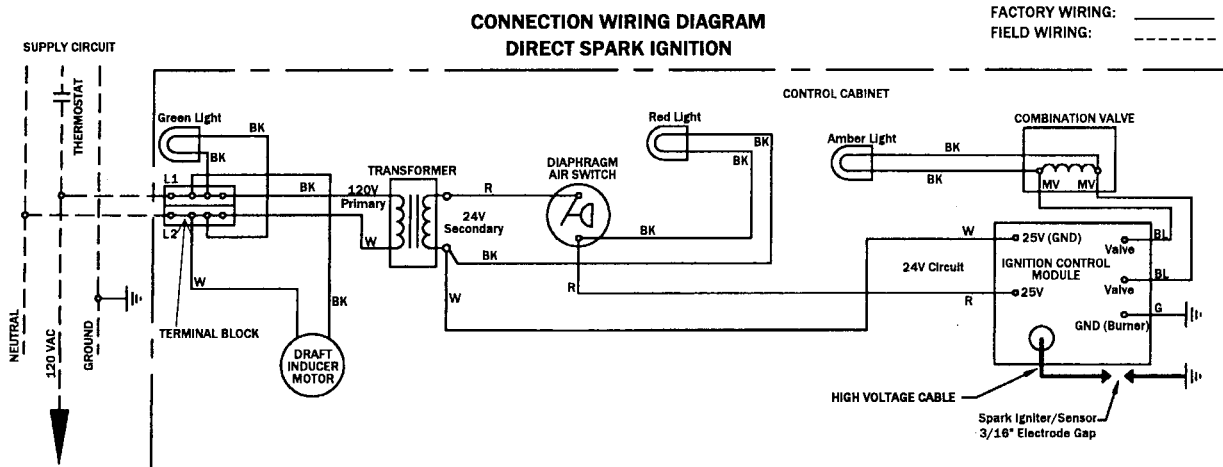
CONNECTION WIRING DIAGRAM
DIRECT SPARK IGNITION

FACTORY WIRING:
FIELD WIRING:

SUPPLY CIRCUIT

THERMOSTAT

CONTROL CABINET

Green Light
BK
BK
BK
L1
L2
120V Primary
TRANSFORMER
R
W
24V Secondary
BK
DIAPHRAGM AIR SWITCH
BK
Red Light
BK
BK
Amber Light
BK
BK
COMBINATION VALVE
MV
MV
W
25V (GND)
Valve
BL
24V Circuit
IGNITION CONTROL MODULE
BL
Valve
R
R
25V
W
G
GND (Burner)
W
BK
TERMINAL BLOCK
DRAFT INDUCER MOTOR

NEUTRAL
120 VAC
GROUND

HIGH VOLTAGE CABLE
Spark Igniter/Sensor
3/16" Electrode Gap